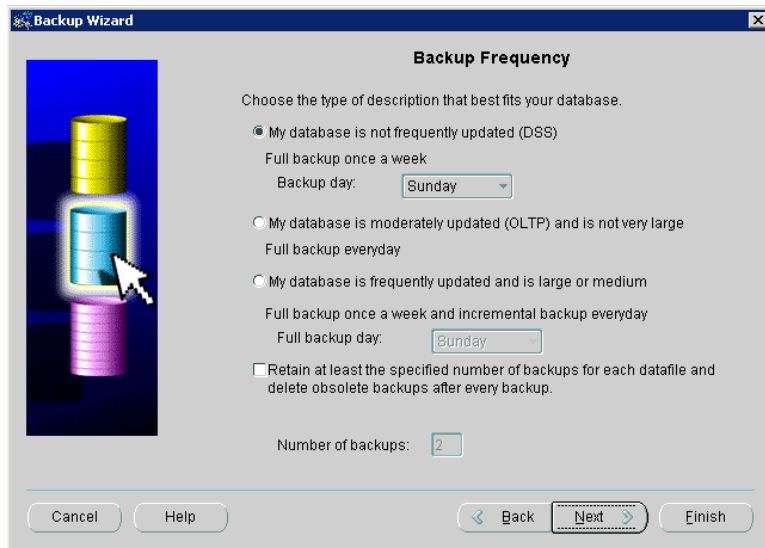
Backup Wizard

Backup Frequency

Choose the type of description that best fits your database.

My database is not frequently updated (DSS)

Full backup once a week

Backup day: Sunday

My database is moderately updated (OLTP) and is not very large

Full backup everyday

My database is frequently updated and is large or medium

Full backup once a week and incremental backup everyday

Full backup day: Sunday

Retain at least the specified number of backups for each datafile and delete obsolete backups after every backup.

Number of backups: 2

Cancel Help Back Next Finish